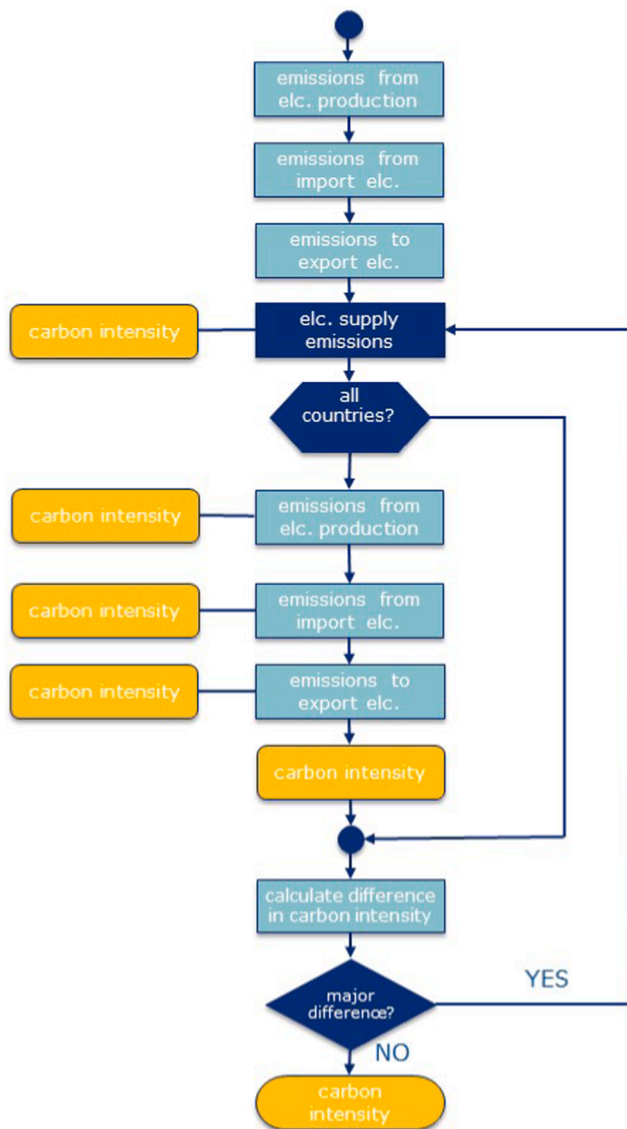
emissions from elc. production

emissions from import elc.

emissions to export elc.

carbon intensity

elc. supply emissions

all countries?

carbon intensity

emissions from elc. production

carbon intensity

emissions from import elc.

carbon intensity

emissions to export elc.

carbon intensity

calculate difference in carbon intensity

major difference?

YES

NO

carbon intensity